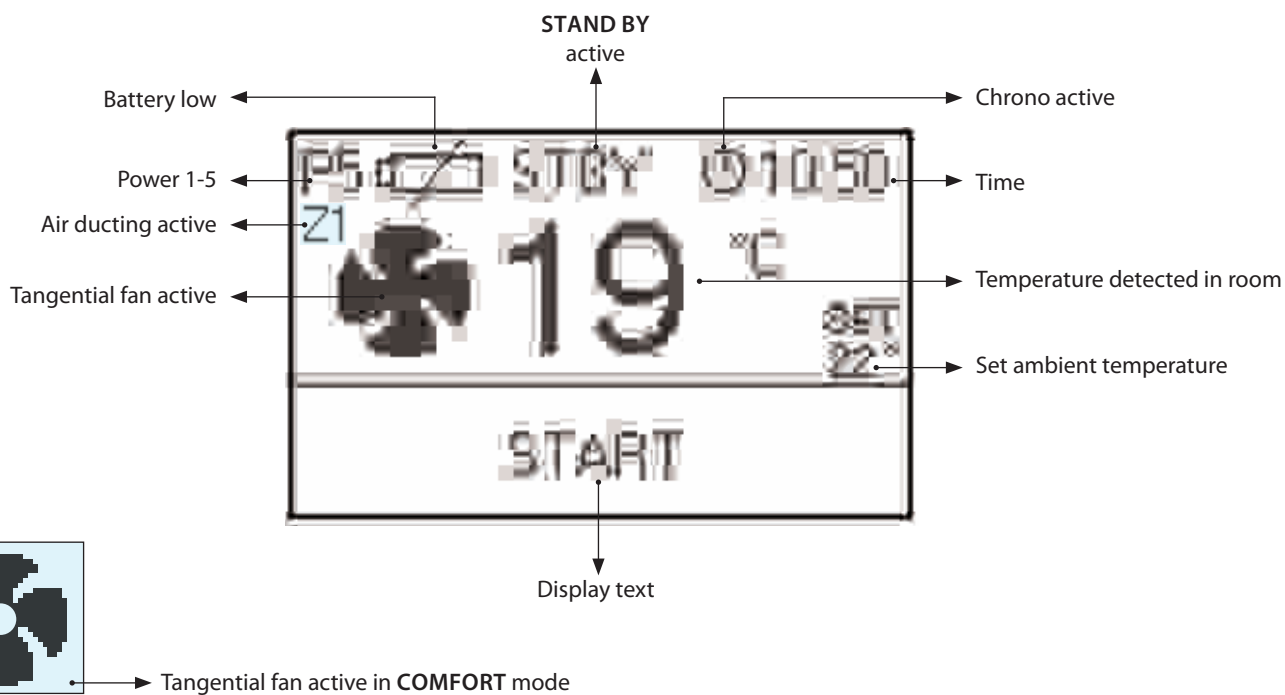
STAND BY
active

Battery low

Chrono active

Power 1-5

P5

STBY

10:50

Time

Air ducting active

Z1

19

°C

Temperature detected in room

Tangential fan active

SET
22°

Set ambient temperature

START

Display text

Tangential fan active in **COMFORT** mode